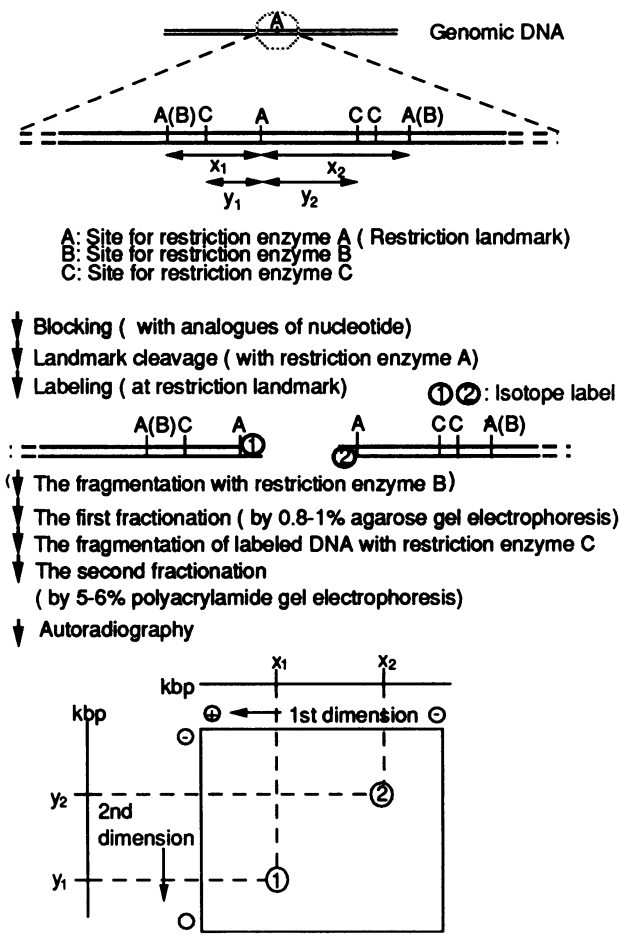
A

Genomic DNA

A(B) C A C C A(B)

$x_1$ $x_2$

$y_1$ $y_2$

A: Site for restriction enzyme A ( Restriction landmark)
B: Site for restriction enzyme B
C: Site for restriction enzyme C

Blocking ( with analogues of nucleotide)
Landmark cleavage ( with restriction enzyme A)
Labeling ( at restriction landmark)

①②: Isotope label

A(B) C A ①

② A C C A(B)

( The fragmentation with restriction enzyme B)
The first fractionation ( by 0.8-1% agarose gel electrophoresis)
The fragmentation of labeled DNA with restriction enzyme C
The second fractionation
( by 5-6% polyacrylamide gel electrophoresis)
Autoradiography

$x_1$ $x_2$

kbp

⊕ 1st dimension ⊖

kbp

⊖

$y_2$

2nd dimension

②

$y_1$

①

⊕